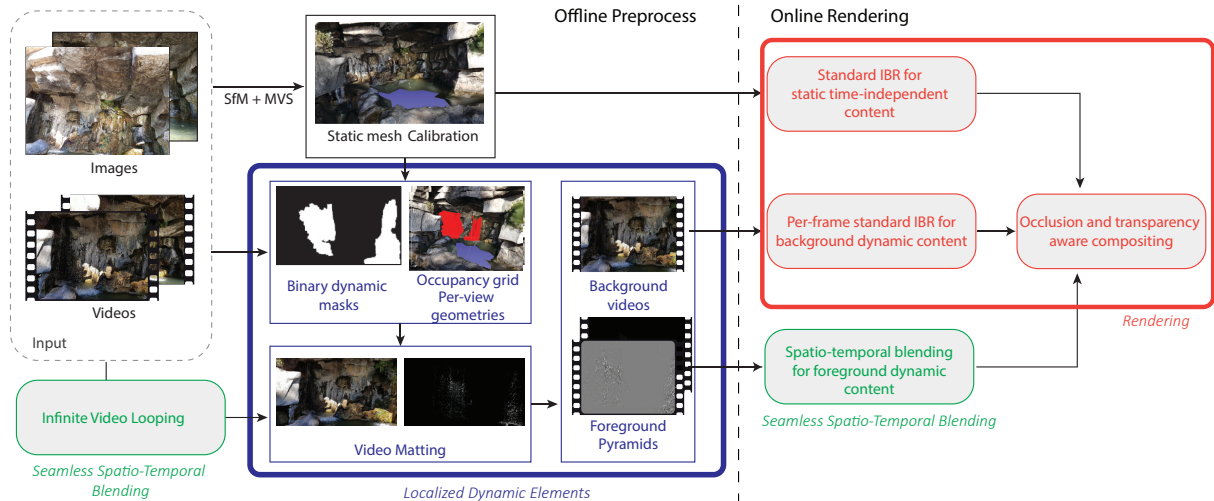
Offline Preprocess

Online Rendering

Images

Videos

Input

SfM + MVS

Static mesh Calibration

Binary dynamic masks

Occupancy grid Per-view geometries

Background videos

Video Matting

Foreground Pyramids

Localized Dynamic Elements

Infinite Video Looping

Seamless Spatio-Temporal Blending

Standard IBR for static time-independent content

Per-frame standard IBR for background dynamic content

Occlusion and transparency aware compositing

Rendering

Spatio-temporal blending for foreground dynamic content

Seamless Spatio-Temporal Blending